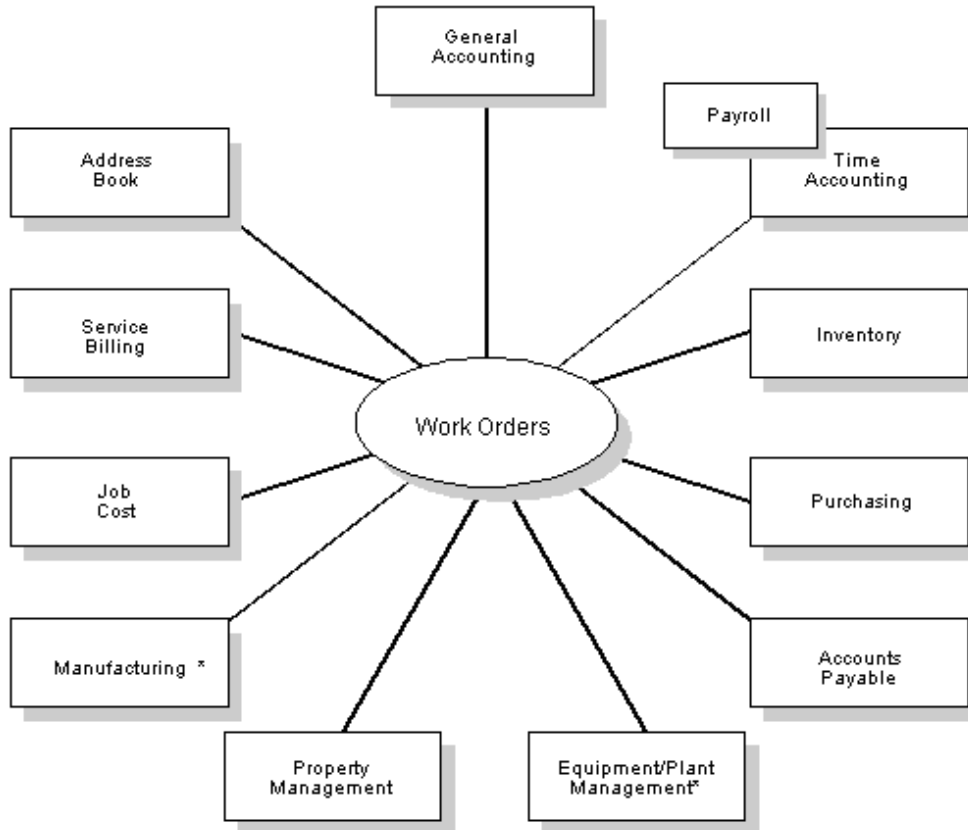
General Accounting

Payroll

Address Book

Time Accounting

Service Billing

Inventory

Work Orders

Job Cost

Purchasing

Manufacturing *

Accounts Payable

Property Management

Equipment/Plant Management*